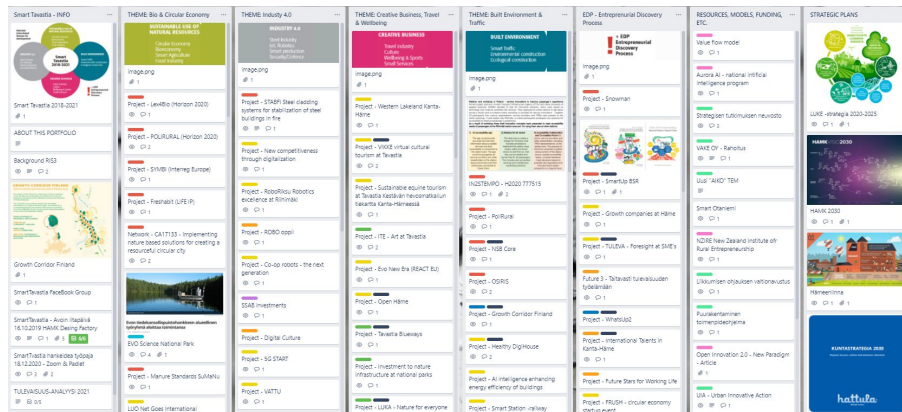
Smart Tavastia - INFO

Smart Tavastia 2018-2021

Smart Tavastia 2018-2021

ABOUT THIS PORTFOLIO

Background RIS3

2

Growth Corridor Finland

SmartTavastia FaceBook Group

SmartTavastia - Avoin iltapäivä 16.10.2019 HAMK Desing Factory

1 5 6/6

SmartTvastia hankeidea työpaja 18.12.2020 - Zoom & Padlet

2 2

TULEVAISUUS-ANALYYSI 2021

0/5

THEME Bio & Circular Economy

SUSTAINABLE USE OF NATURAL RESOURCES

Circular Economy
Bioeconomy
Smart Agriculture
Food Industry

image.png

1

Project - Lex4Bio (Horizon 2020)

1

Project - POLIRURAL (Horizon 2020)

2

Project - SYMBI (Interreg Europe)

1

Project - Freshabit (LIFE IP)

1

Network - CA17133 - Implementing nature based solutions for creating a resourceful circular city

2

EVO Science National Park

4 1

Project - Manure Standards SuMaNu

2

LUO Net Goes International

THEME Industry 4.0

INDUSTRY 4.0

Steel industry
IoT, Robotics
Smart production
Security/Defence

image.png

1

Project - STABPI Steel cladding systems for stabilization of steel buildings in fire

1

Project - New competitiveness through digitalization

2

Project - RoboRiksu Robotics excellence at Riihimäki

1

Project - ROBO oppii

Project - Co-op robots - the next generation

1

SSAB investments

Project - Digital Culture

Project - 5G START

1

Project - VATTU

THEME: Creative Business, Travel & Wellbeing

CREATIVE BUSINESS

Travel industry
Culture
Wellbeing & Sports
Small Services

image.png

1

Project - Western Lakeland Kanta-Häme

1

Project - VIKKE virtual cultural tourism at Tavastia

1

Project - Sustainable equine tourism at Tavastia Kestävän hevosmatkailun tiekartta Kanta-Hämeessä

2

Project - ITE - Art at Tavastia

1

Project - Evo New Era (REACT EU)

Project - Open Häme

1

Project - Tavastia Blueways

Project - Investment to nature infrastructure at national parks

1

Project - LUKA - Nature for everyone

THEME: Built Environment & Traffic

BUILT ENVIRONMENT

Smart Traffic
Environmental construction
Ecological construction

image.png

1

IN2STEMPO - H2020 777515

1 2

Project - PoliRural

Project - NSB Core

1

Project - OSIRIS

1

Project - Growth Corridor Finland

Project - Healthy DigiHouse

Project - AI intelligence enhancing energy efficiency of buildings

Project - Smart Station -railway

EDP - Entrepreneurial Discovery Process

EDP Entrepreneurial Discovery Process

image.png

Project - Snowman

1

Project - SmartUp BSR

Project - Growth companies at Häme

Project - TULEVA - Foresight at SME's

Future 3 - Taltavasti tulevaisuuden työelämään

Project - WhatsUp2

Project - International Talents in Kanta-Häme

Project - Future Stars for Working Life

Project - FRUSH - circular economy startup event

RESOURCES, MODELS, FUNDING, ETC.

Value flow model

Aurora AI - national Artificial Intelligence program

Strateginen tutkimuksen neuvosto

VAKE OY - Rahoitus

Uusi "AIKO" TEM

Smart Otaniemi

NZIRE New Zealand Institute of Rural Entrepreneurship

Liikkumisen ohjauksen valtionavustus

Puurakentaminen toimenpideohjelma

Open Innovation 2.0 - New Paradigm - Article

UIA - Urban Innovative Action

STRATEGIC PLANS

LUKE -strategia 2020-2025

HAMK 2030

HAMK 2030

Hämeenlinna

KUNTASTRATEGIA 2030

hattula